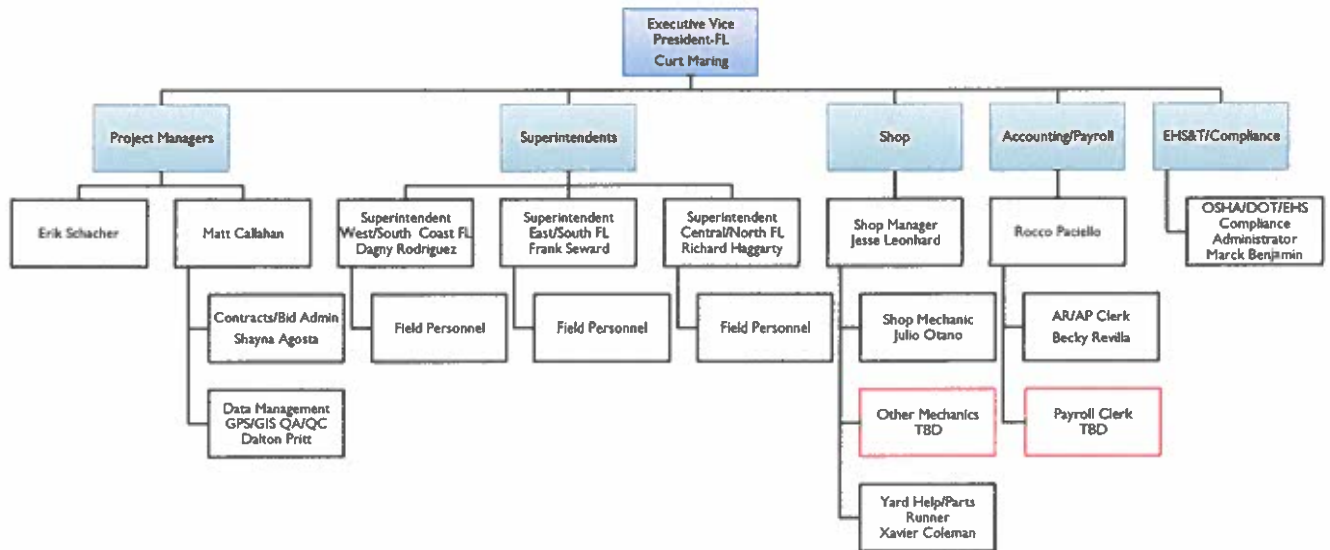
Executive Vice President-FL
Curt Maring

Project Managers

Erik Schacher

Matt Callahan

Contracts/Bid Admin
Shayna Agosta

Data Management
GPS/GIS QA/QC
Dalton Pritt

Superintendents

Superintendent
West/South Coast FL
Dagny Rodriguez

Field Personnel

Superintendent
East/South FL
Frank Seward

Field Personnel

Superintendent
Central/North FL
Richard Haggarty

Field Personnel

Shop

Shop Manager
Jesse Leonhard

Shop Mechanic
Julio Otano

Other Mechanics
TBD

Yard Help/Parts
Runner
Xavier Coleman

Accounting/Payroll

Rocco Paciello

AR/AP Clerk
Becky Revilla

Payroll Clerk
TBD

EHS&T/Compliance

OSHA/DOT/EHS
Compliance
Administrator
Marck Benjamin